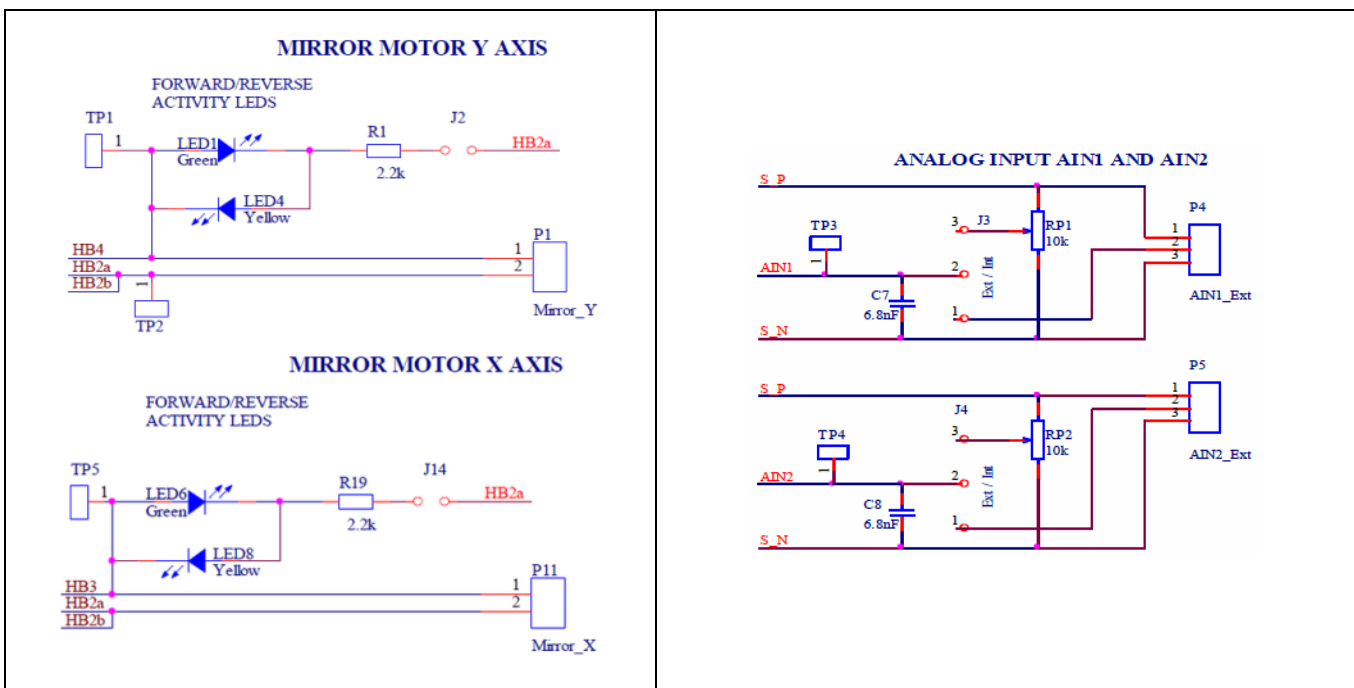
MIRROR MOTOR Y AXIS

FORWARD/REVERSE ACTIVITY LEDS

TP1
1
LED1
Green
LED4
Yellow
R1
2.2k
J2
HB2a
HB4
HB2a
HB2b
1
TP2
P1
1
2
Mirror_Y

MIRROR MOTOR X AXIS

FORWARD/REVERSE ACTIVITY LEDS

TP5
1
LED6
Green
LED8
Yellow
R19
2.2k
J14
HB2a
HB3
HB2a
HB2b
P11
1
2
Mirror_X

ANALOG INPUT AIN1 AND AIN2

S_P
TP3
1
AIN1
C7
6.8nF
S_N
3
J3
2
Ext / Int
1
RP1
10k
P4
1
2
3
AIN1_Ext

S_P
J4
TP4
1
AIN2
C8
6.8nF
S_N
3
2
Ext / Int
1
RP2
10k
P5
1
2
3
AIN2_Ext